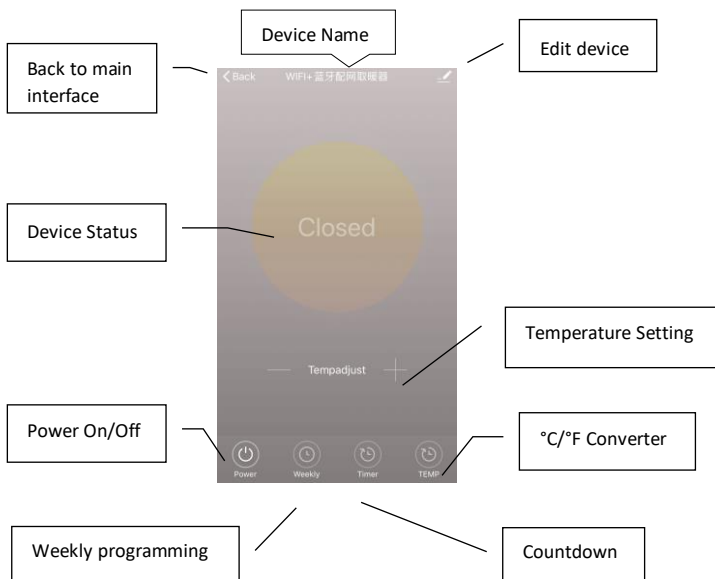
Device Name

Back to main interface

< Back WIFI+蓝牙配网取暖器

Edit device

Device Status

Closed

Temperature Setting

— Tempadjust +

Power On/Off

°C/°F Converter

Power Weekly Timer TEMP

Weekly programming

Countdown